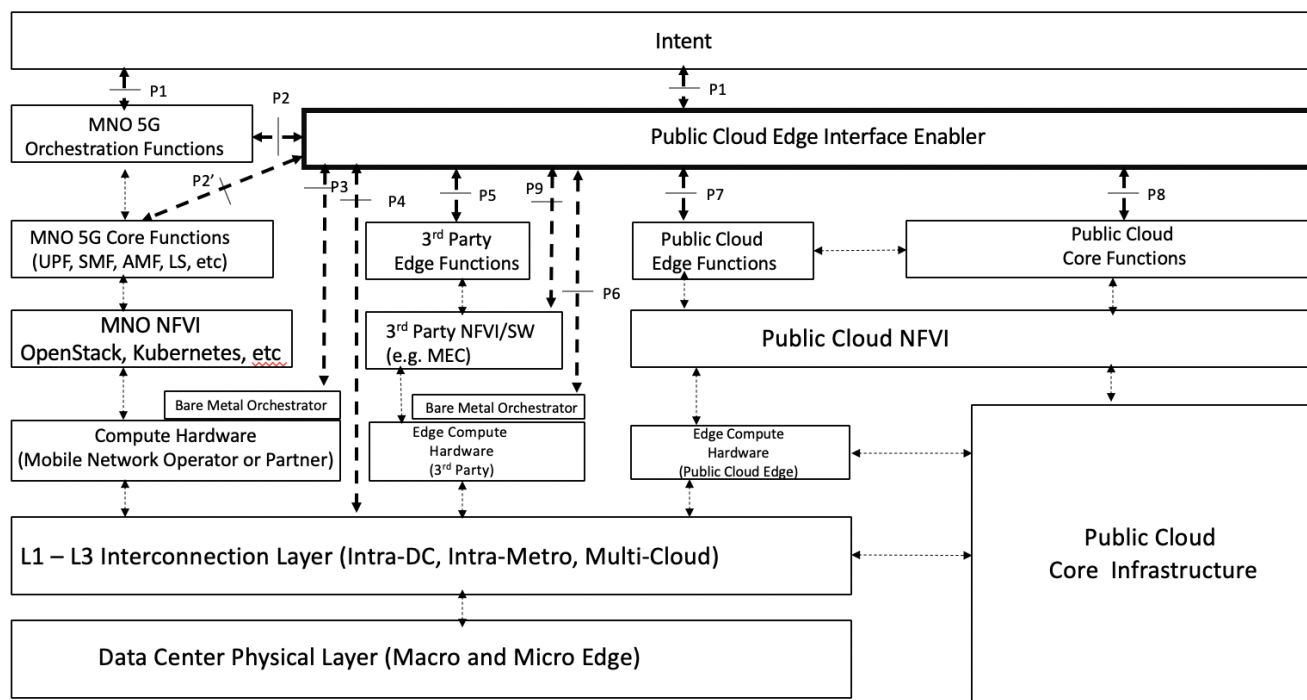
Intent

P1

P1

MNO 5G Orchestration Functions

P2

Public Cloud Edge Interface Enabler

P2'

P3

P4

P5

P9

P7

P8

MNO 5G Core Functions (UPF, SMF, AMF, LS, etc)

3$^{rd}$ Party Edge Functions

Public Cloud Edge Functions

Public Cloud Core Functions

P6

MNO NFVI OpenStack, Kubernetes, etc

3$^{rd}$ Party NFVI/SW (e.g. MEC)

Public Cloud NFVI

Bare Metal Orchestrator

Bare Metal Orchestrator

Compute Hardware (Mobile Network Operator or Partner)

Edge Compute Hardware (3$^{rd}$ Party)

Edge Compute Hardware (Public Cloud Edge)

L1 – L3 Interconnection Layer (Intra-DC, Intra-Metro, Multi-Cloud)

Public Cloud Core Infrastructure

Data Center Physical Layer (Macro and Micro Edge)